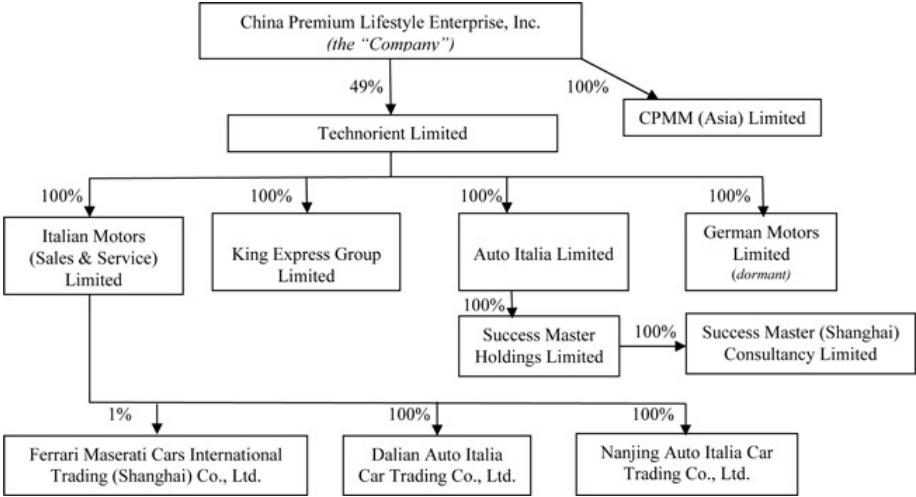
China Premium Lifestyle Enterprise, Inc.
(the "Company")

49%

100%

CPMM (Asia) Limited

Technorient Limited

100%

100%

100%

100%

Italian Motors (Sales & Service) Limited

King Express Group Limited

Auto Italia Limited

German Motors Limited (dormant)

100%

Success Master Holdings Limited

100%

Success Master (Shanghai) Consultancy Limited

1%

100%

100%

Ferrari Maserati Cars International Trading (Shanghai) Co., Ltd.

Dalian Auto Italia Car Trading Co., Ltd.

Nanjing Auto Italia Car Trading Co., Ltd.